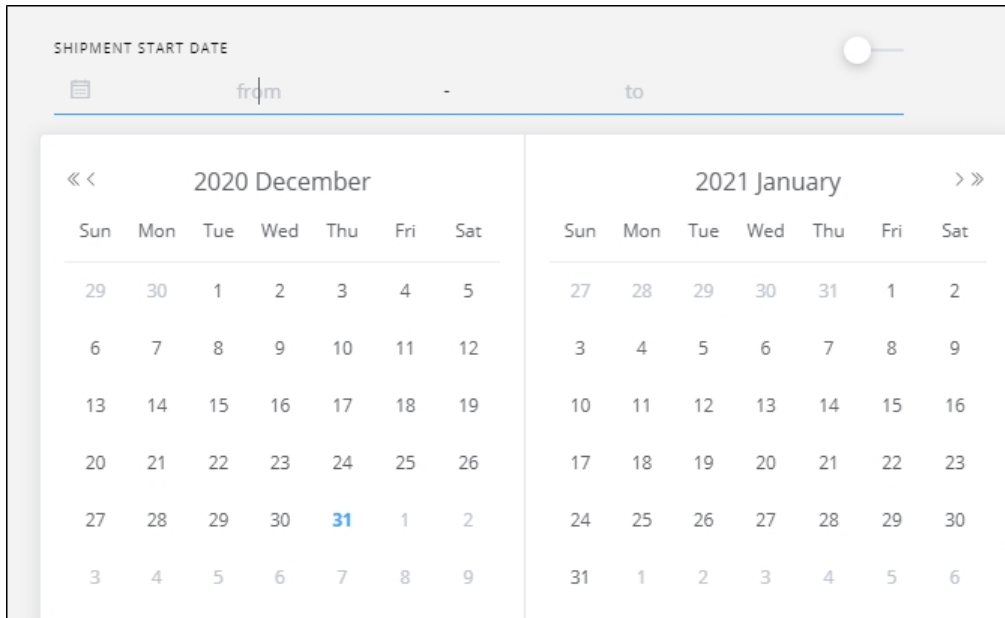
SHIPMENT START DATE

from - to

« ‹ 2020 December

| Sun | Mon | Tue | Wed | Thu | Fri | Sat |
|---|---|---|---|---|---|---|
| 29 | 30 | 1 | 2 | 3 | 4 | 5 |
| 6 | 7 | 8 | 9 | 10 | 11 | 12 |
| 13 | 14 | 15 | 16 | 17 | 18 | 19 |
| 20 | 21 | 22 | 23 | 24 | 25 | 26 |
| 27 | 28 | 29 | 30 | 31 | 1 | 2 |
| 3 | 4 | 5 | 6 | 7 | 8 | 9 |

2021 January › »

| Sun | Mon | Tue | Wed | Thu | Fri | Sat |
|---|---|---|---|---|---|---|
| 27 | 28 | 29 | 30 | 31 | 1 | 2 |
| 3 | 4 | 5 | 6 | 7 | 8 | 9 |
| 10 | 11 | 12 | 13 | 14 | 15 | 16 |
| 17 | 18 | 19 | 20 | 21 | 22 | 23 |
| 24 | 25 | 26 | 27 | 28 | 29 | 30 |
| 31 | 1 | 2 | 3 | 4 | 5 | 6 |